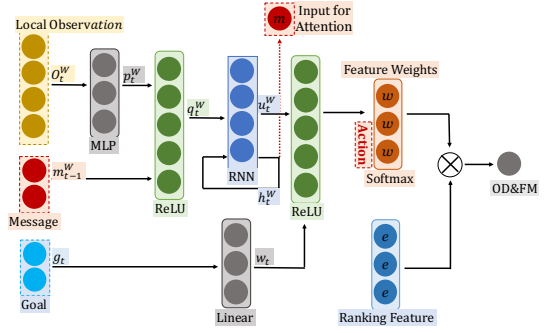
Local Observation

$O_t^W$

MLP

$p_t^W$

$m$

Input for Attention

$q_t^W$

$u_t^W$

Feature Weights

$w$

$w$

$w$

Action

Softmax

$m_{t-1}^W$

Message

RNN

$h_t^W$

ReLU

ReLU

OD&FM

$g_t$

Goal

Linear

$w_t$

$e$

$e$

$e$

Ranking Feature